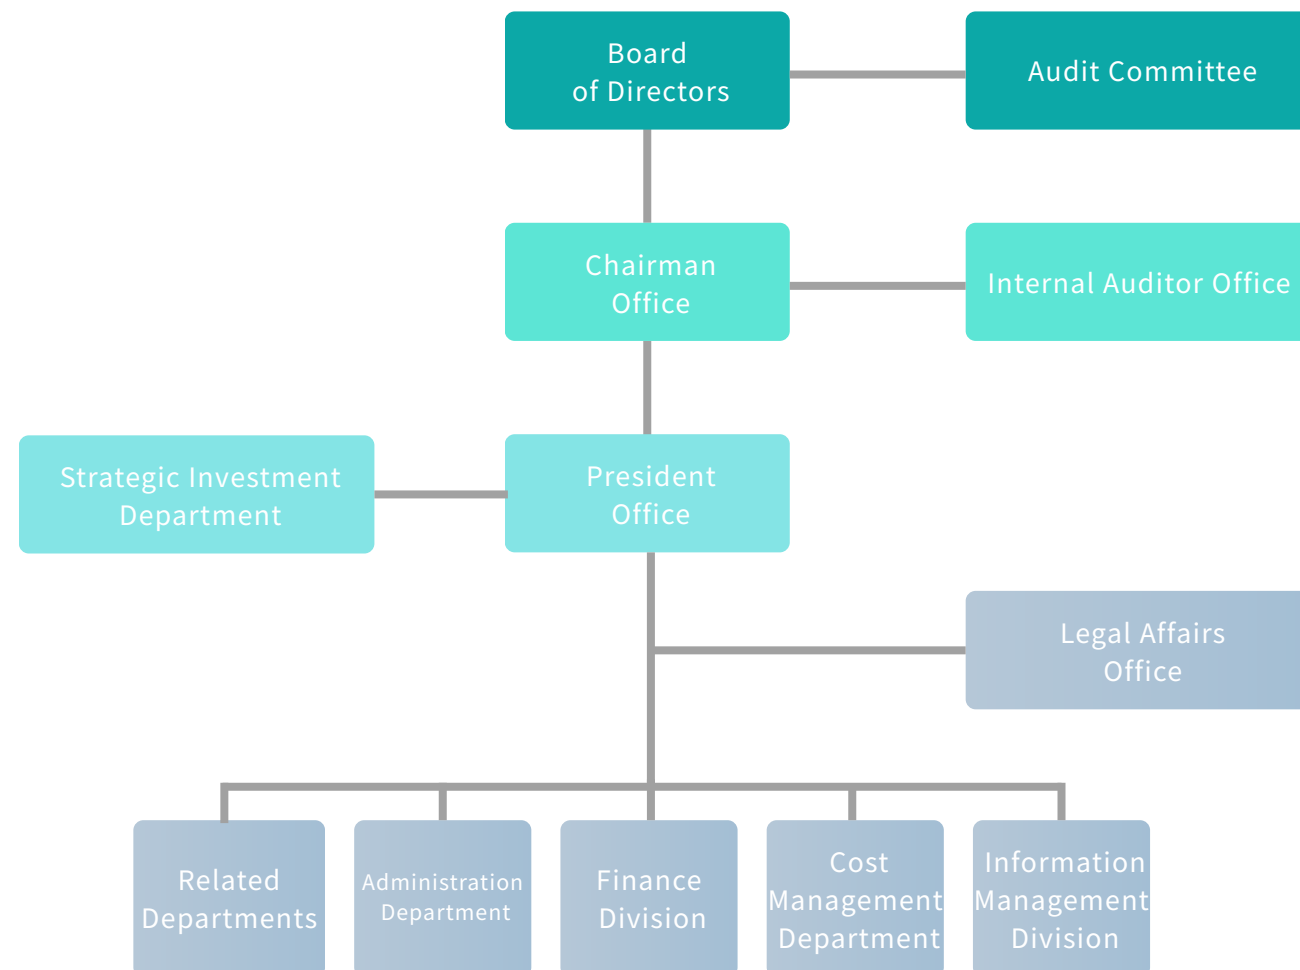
Board of Directors

Audit Committee

Chairman Office

Internal Auditor Office

Strategic Investment Department

President Office

Legal Affairs Office

Related Departments

Administration Department

Finance Division

Cost Management Department

Information Management Division